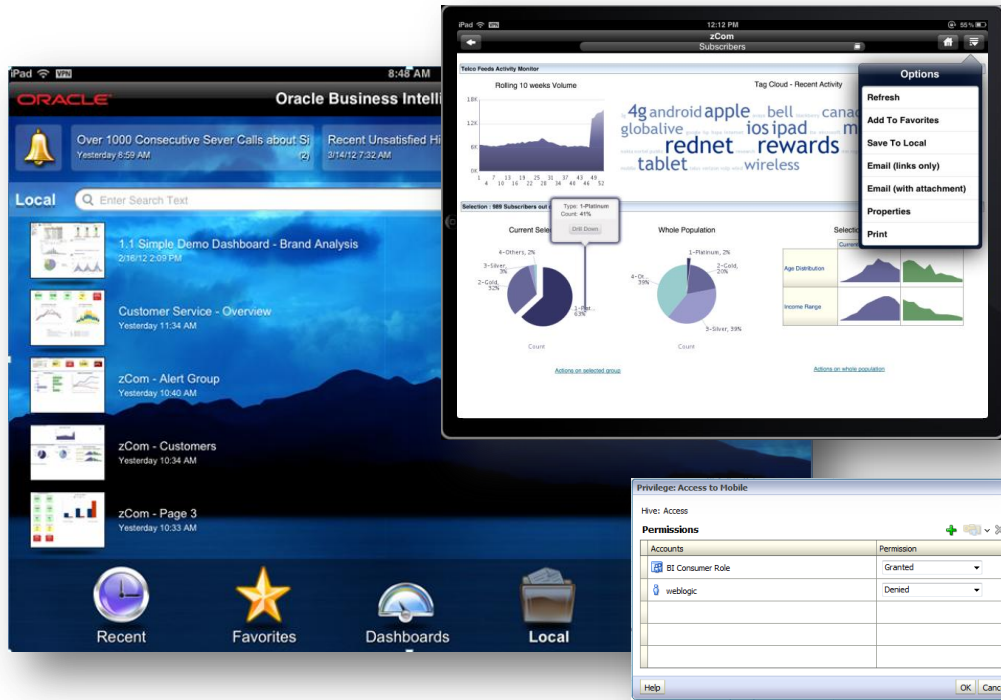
iPad VPN 8:48 AM

ORACLE Oracle Business Intelli

Over 1000 Consecutive Sever Calls about Si
Yesterday 8:59 AM (2)

Recent Unsatisfied Hi
3/14/12 7:32 AM

Local

Enter Search Text

1.1 Simple Demo Dashboard - Brand Analysis
2/16/12 2:09 PM

Customer Service - Overview
Yesterday 11:34 AM

zCom - Alert Group
Yesterday 10:40 AM

zCom - Customers
Yesterday 10:34 AM

zCom - Page 3
Yesterday 10:33 AM

Recent Favorites Dashboards Local

iPad 12:12 PM 55%

zCom
Subscribers

Telco Feeds Activity Monitor

Rolling 10 weeks Volume

18K
12K
6K
0K

1 4 7 10 13 16 19 22 25 28 31 34 37 40 43 46 49 52

Tag Cloud - Recent Activity

4g android apple bell canac globalive ios ipad m rednet rewards tablet wireless

Options

Refresh

Add To Favorites

Save To Local

Email (links only)

Email (with attachment)

Properties

Print

Selection : 989 Subscribers out

Type: 1-Platinum
Count: 41%
Drill Down

Current Sele

4-Others, 2%
3-Silver, 3%
2-Gold, 32%
1-Plat. 63%

Count

Whole Population

1-Platinum
2-Gold, 20%
4-Ot. 39%
3-Silver, 39%

Count

Selectio
Current

Age Distribution

Income Range

Actions on selected group

Actions on whole population

Privilege: Access to Mobile

Hive: Access

Permissions

| Accounts | Permission |
|---|---|
| BI Consumer Role | Granted |
| weblogic | Denied |

Help

OK Canc